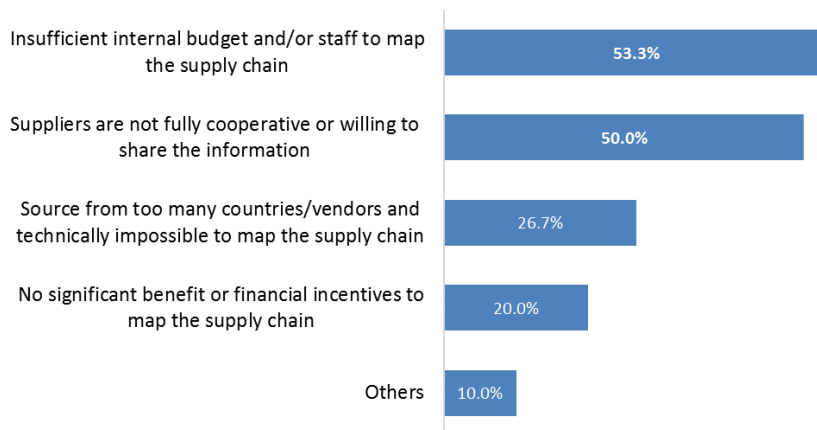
Insufficient internal budget and/or staff to map the supply chain 53.3%

Suppliers are not fully cooperative or willing to share the information 50.0%

Source from too many countries/vendors and technically impossible to map the supply chain 26.7%

No significant benefit or financial incentives to map the supply chain 20.0%

Others 10.0%